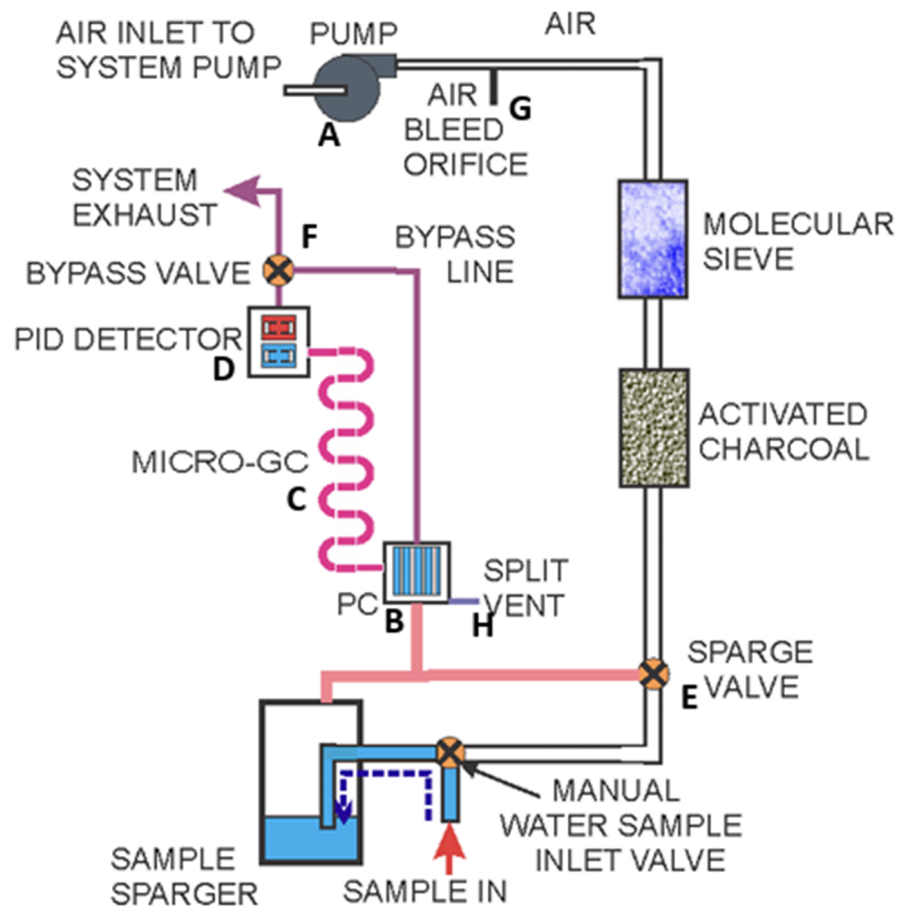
AIR INLET TO SYSTEM PUMP
PUMP
A
AIR
AIR BLEED ORIFICE
G
SYSTEM EXHAUST
F
BYPASS LINE
BYPASS VALVE
MOLECULAR SIEVE
PID DETECTOR
D
ACTIVATED CHARCOAL
MICRO-GC
C
SPLIT VENT
PC
B
H
SPARGE VALVE
E
MANUAL WATER SAMPLE INLET VALVE
SAMPLE SPARGER
SAMPLE IN